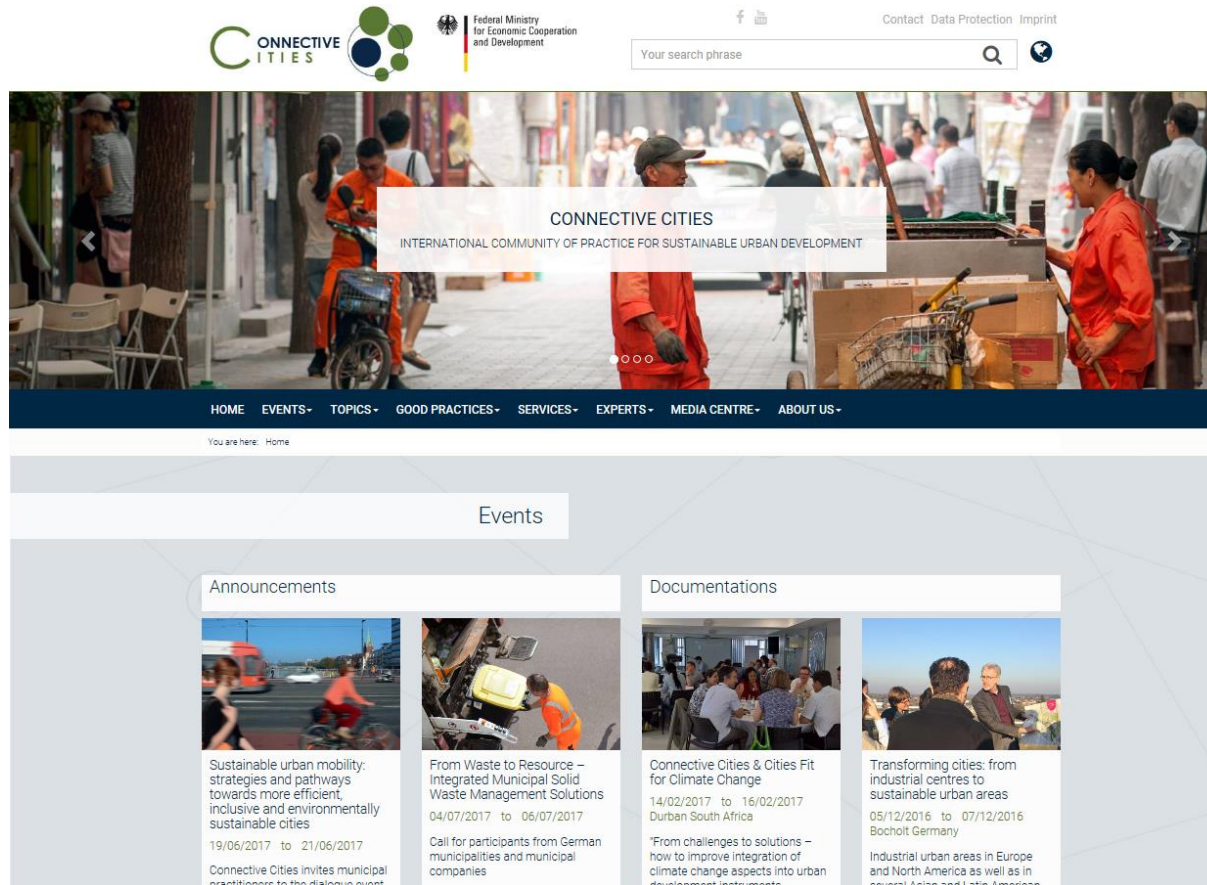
CONNECTIVE CITIES

Federal Ministry for Economic Cooperation and Development

Contact Data Protection Imprint

Your search phrase

CONNECTIVE CITIES
INTERNATIONAL COMMUNITY OF PRACTICE FOR SUSTAINABLE URBAN DEVELOPMENT

HOME EVENTS▾ TOPICS▾ GOOD PRACTICES▾ SERVICES▾ EXPERTS▾ MEDIA CENTRE▾ ABOUT US▾

You are here: Home

Events

Announcements

Sustainable urban mobility: strategies and pathways towards more efficient, inclusive and environmentally sustainable cities
19/06/2017 to 21/06/2017
Connective Cities invites municipal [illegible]

From Waste to Resource – Integrated Municipal Solid Waste Management Solutions
04/07/2017 to 06/07/2017
Call for participants from German municipalities and municipal companies

Documentations

Connective Cities & Cities Fit for Climate Change
14/02/2017 to 16/02/2017
Durban South Africa
"From challenges to solutions – how to improve integration of climate change aspects into urban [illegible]

Transforming cities: from industrial centres to sustainable urban areas
05/12/2016 to 07/12/2016
Bocholt Germany
Industrial urban areas in Europe and North America as well as in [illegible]